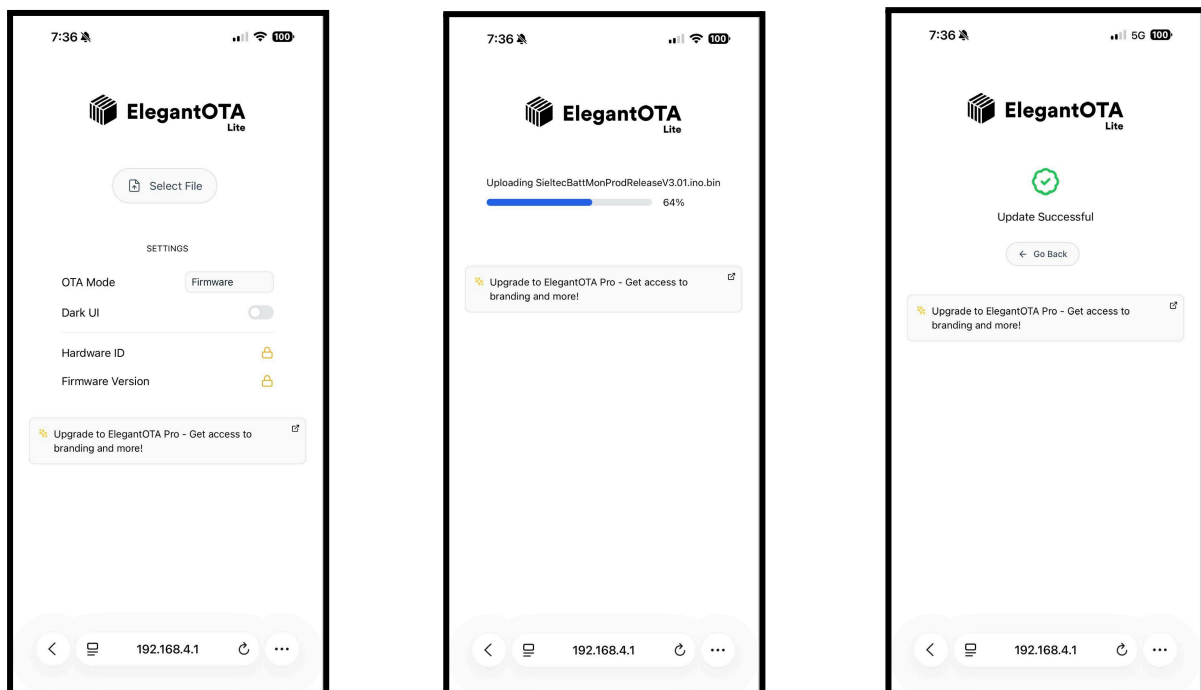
7:36 100

ElegantOTA Lite

Select File

SETTINGS

OTA Mode Firmware

Dark UI

Hardware ID

Firmware Version

Upgrade to ElegantOTA Pro - Get access to branding and more!

192.168.4.1

7:36 100

ElegantOTA Lite

Uploading SieltecBattMonProdReleaseV3.01.ino.bin

64%

Upgrade to ElegantOTA Pro - Get access to branding and more!

192.168.4.1

7:36 5G 100

ElegantOTA Lite

Update Successful

← Go Back

Upgrade to ElegantOTA Pro - Get access to branding and more!

192.168.4.1